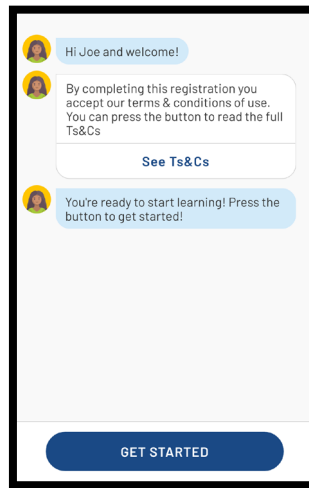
Hi Joe and welcome!

By completing this registration you accept our terms & conditions of use. You can press the button to read the full Ts&Cs

See Ts&Cs

You're ready to start learning! Press the button to get started!

GET STARTED